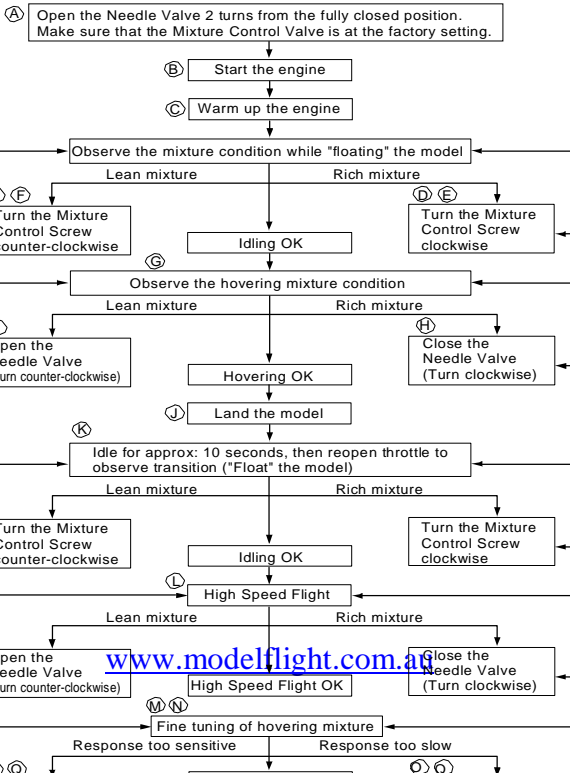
Ⓐ Open the Needle Valve 2 turns from the fully closed position. Make sure that the Mixture Control Valve is at the factory setting.

Ⓑ Start the engine

Ⓒ Warm up the engine

Observe the mixture condition while "floating" the model

Lean mixture

Rich mixture

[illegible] Ⓕ
Turn the Mixture Control Screw counter-clockwise

Ⓓ Ⓔ
Turn the Mixture Control Screw clockwise

Idling OK

Ⓖ
Observe the hovering mixture condition

Lean mixture

Rich mixture

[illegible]
Open the Needle Valve (Turn counter-clockwise)

Ⓗ
Close the Needle Valve (Turn clockwise)

Hovering OK

Ⓙ Land the model

Ⓚ
Idle for approx: 10 seconds, then reopen throttle to observe transition ("Float" the model)

Lean mixture

Rich mixture

Turn the Mixture Control Screw counter-clockwise

Turn the Mixture Control Screw clockwise

Idling OK

Ⓛ
High Speed Flight

Lean mixture

Rich mixture

Open the Needle Valve (Turn counter-clockwise)

www.modelflight.com.au

Close the Needle Valve (Turn clockwise)

High Speed Flight OK

Ⓜ Ⓝ
Fine tuning of hovering mixture

Response too sensitive

Response too slow

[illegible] Ⓞ

Ⓞ Ⓠ